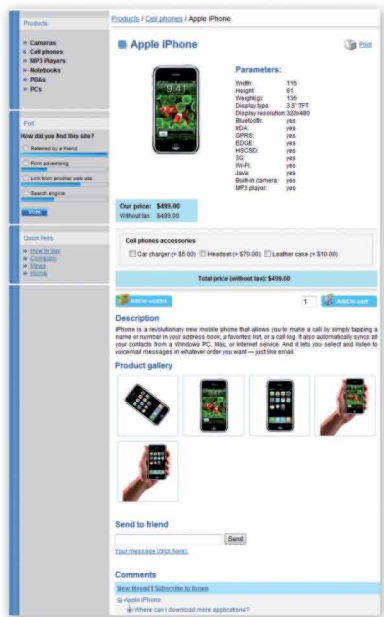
Products

Cameras
Cell phones
MP3 Players
Notebooks
PDAs
PCs

Poll

How did you find this site?

Referred by a friend
Print advertising
Link from another web site
Search engine

Vote

Quick links

How to buy
Company
News
Home

Products / Cell phones / Apple iPhone

Apple iPhone

Print

Parameters:

| | |
|---|---|
| Width: | 115 |
| Height: | 61 |
| Weight(g): | 135 |
| Display type: | 3.5" TFT |
| Display resolution: | 320x480 |
| Bluetooth: | yes |
| IrDA: | yes |
| GPRS: | yes |
| EDGE: | yes |
| HSCSD: | yes |
| 3G: | yes |
| Wi-Fi: | yes |
| Java: | yes |
| Built-in camera: | yes |
| MP3 player: | yes |

Our price: $499.00
Without tax: $499.00

Cell phones accessories

Car charger (+ $5.00) Headset (+ $70.00) Leather case (+ $10.00)

Total price (without tax): $499.00

Add to wishlist

1

Add to cart

Description

iPhone is a revolutionary new mobile phone that allows you to make a call by simply tapping a name or number in your address book, a favorites list, or a call log. It also automatically syncs all your contacts from a Windows PC, Mac, or Internet service. And it lets you select and listen to voicemail messages in whatever order you want — just like email.

Product gallery

Send to friend

Send

Your message (click here)

Comments

New thread | Subscribe to thread

Apple iPhone

Where can I download more applications?